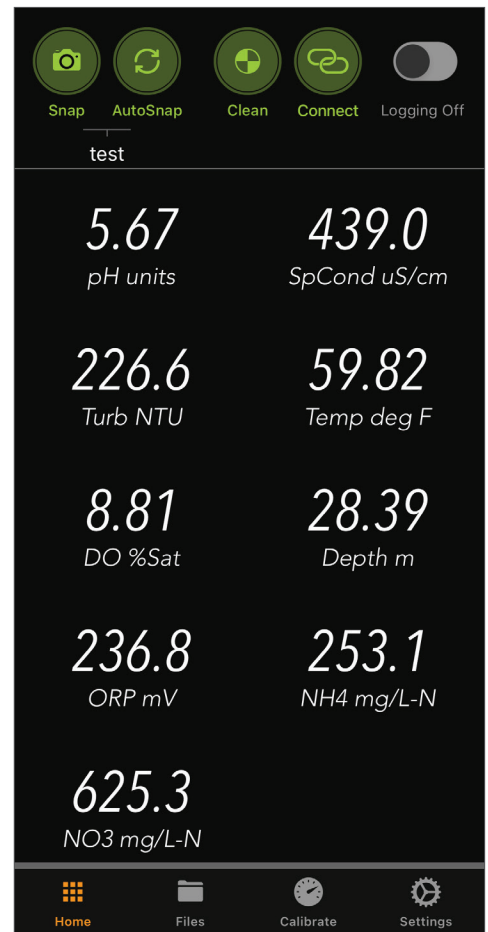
Snap AutoSnap Clean Connect Logging Off

test

5.67
pH units

439.0
SpCond uS/cm

226.6
Turb NTU

59.82
Temp deg F

8.81
DO %Sat

28.39
Depth m

236.8
ORP mV

253.1
NH4 mg/L-N

625.3
NO3 mg/L-N

Home Files Calibrate Settings